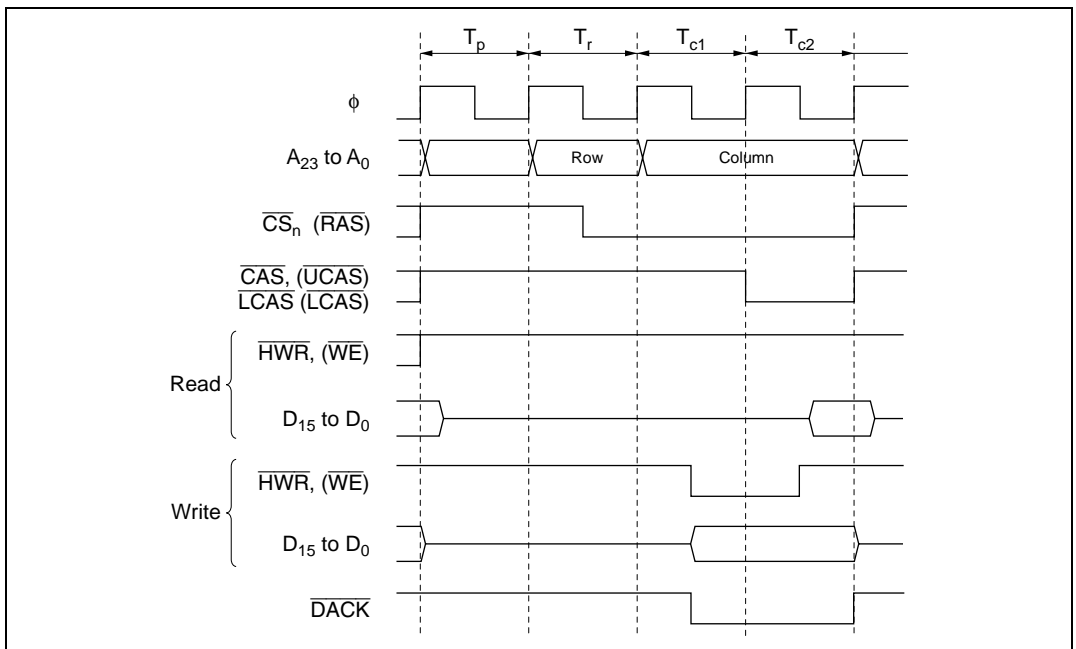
$T_p$ $T_r$ $T_{c1}$ $T_{c2}$

$\phi$

$A_{23}$ to $A_0$

Row

Column

$\overline{CS}_n$ $(\overline{RAS})$

$\overline{CAS}$, $(\overline{UCAS})$
$\overline{LCAS}$ $(\overline{LCAS})$

Read

$\overline{HWR}$, $(\overline{WE})$

$D_{15}$ to $D_0$

Write

$\overline{HWR}$, $(\overline{WE})$

$D_{15}$ to $D_0$

$\overline{DACK}$